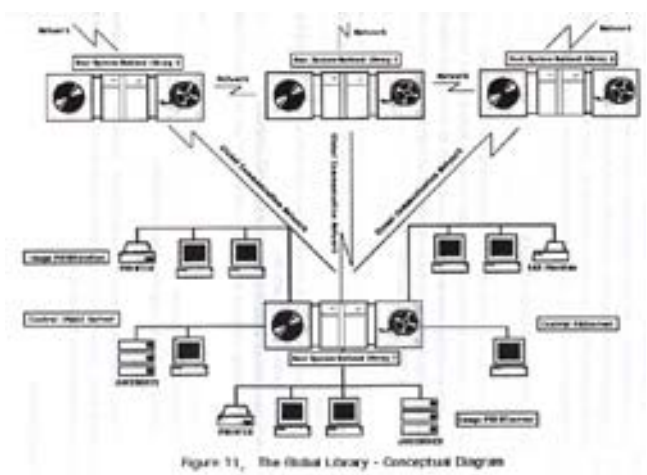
Network

Host System/Network Library 1

Network

Host System/Network Library 2

Network

Network

Host System/Network Library 3

Network

Global Communication Network

Global Communication Network

Global Communication Network

Image Workstation

PRINTER

FAX Machine

Control Object Server

Control Web Interface

Host System/Network Library 1

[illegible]

PRINTER

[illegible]

Image Workstation

Figure 11, The Global Library - Conceptual Diagram